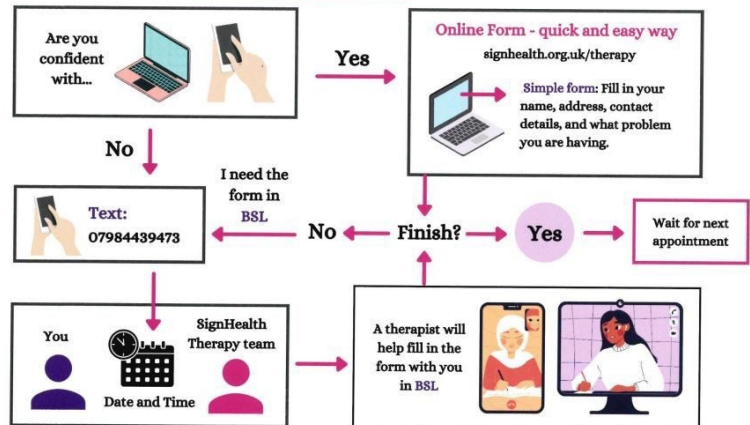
Are you confident with...

Yes

Online Form - quick and easy way

signhealth.org.uk/therapy

Simple form: Fill in your name, address, contact details, and what problem you are having.

No

I need the form in BSL

Text:

07984439473

No

Finish?

Yes

Wait for next appointment

You

Date and Time

SignHealth Therapy team

A therapist will help fill in the form with you in BSL